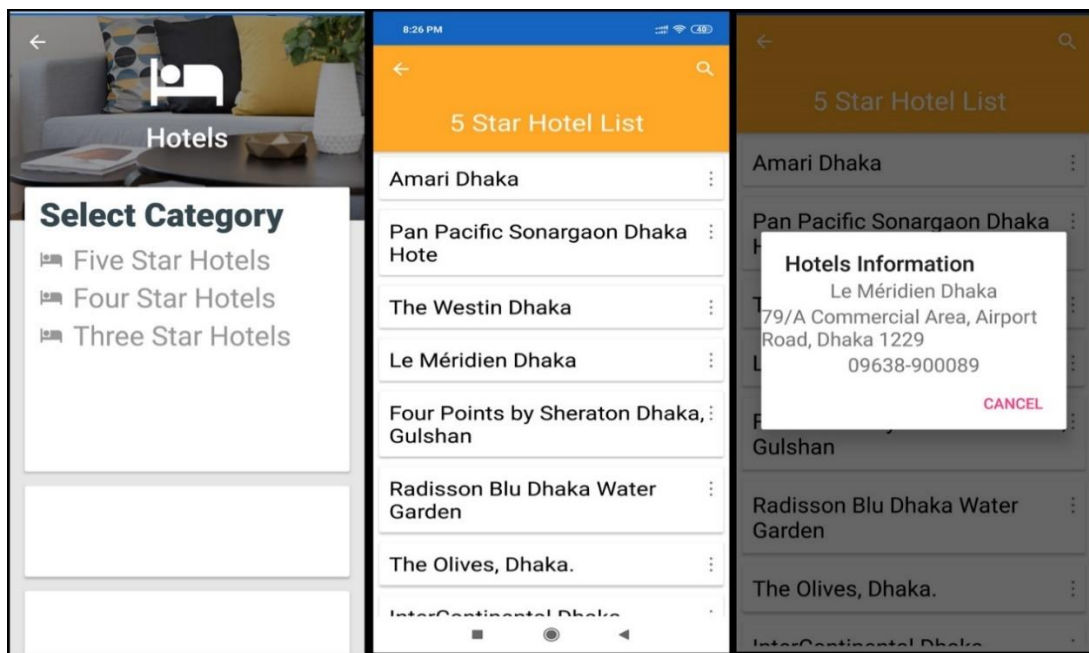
Hotels

Select Category
Five Star Hotels
Four Star Hotels
Three Star Hotels

8:26 PM
40

5 Star Hotel List

Amari Dhaka

Pan Pacific Sonargaon Dhaka Hote

The Westin Dhaka

Le Méridien Dhaka

Four Points by Sheraton Dhaka, Gulshan

Radisson Blu Dhaka Water Garden

The Olives, Dhaka.

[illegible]

5 Star Hotel List

Amari Dhaka

Pan Pacific Sonargaon Dhaka

Hotels Information
Le Méridien Dhaka
79/A Commercial Area, Airport Road, Dhaka 1229
09638-900089

CANCEL

Gulshan

Radisson Blu Dhaka Water Garden

The Olives, Dhaka.

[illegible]